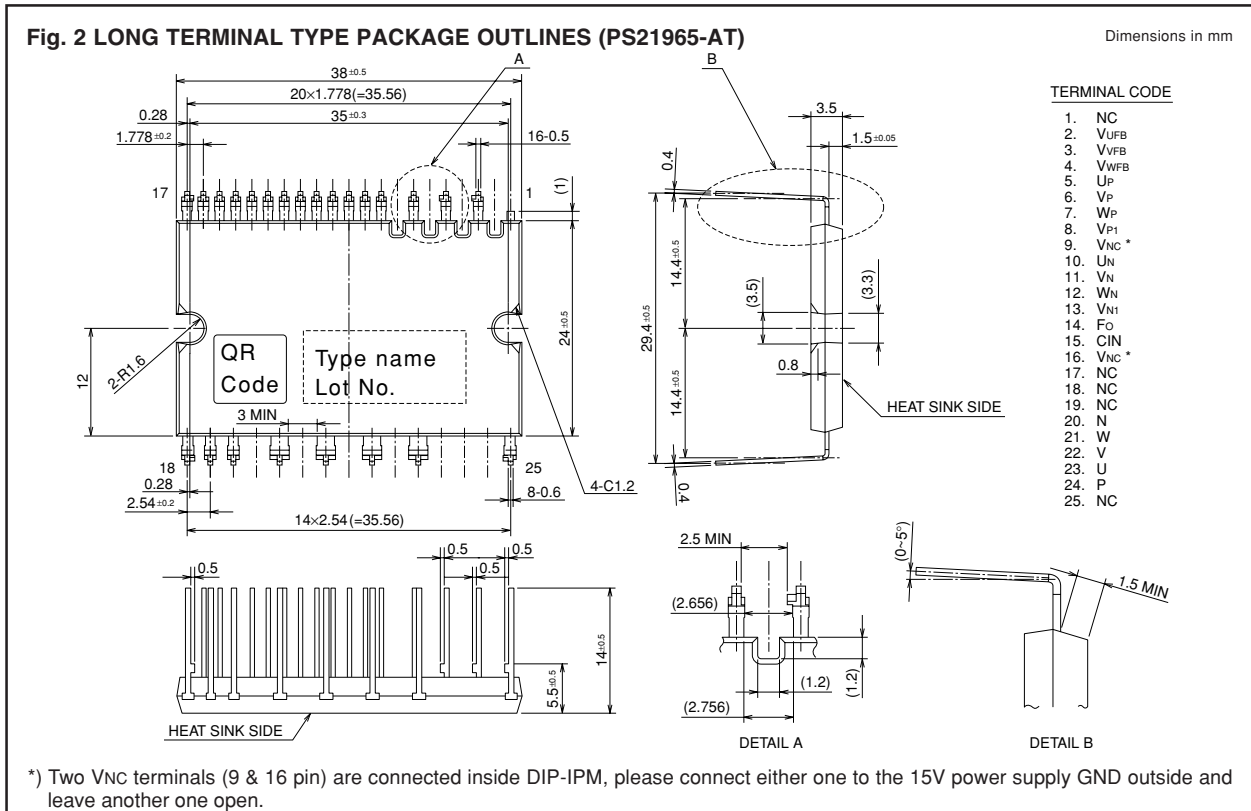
Fig. 2 LONG TERMINAL TYPE PACKAGE OUTLINES (PS21965-AT)

Dimensions in mm

A

B

$38^{\pm0.5}$

$20\times1.778(=35.56)$

$35^{\pm0.3}$

0.28

$1.778^{\pm0.2}$

16-0.5

17

1

(1)

0.4

3.5

$1.5^{\pm0.05}$

$14.4^{\pm0.5}$

$29.4^{\pm0.5}$

$14.4^{\pm0.5}$

(3.5)

(3.3)

$24^{\pm0.5}$

12

2-R1.6

QR Code

Type name Lot No.

3 MIN

0.8

HEAT SINK SIDE

18

25

0.28

$2.54^{\pm0.2}$

8-0.6

4-C1.2

0.4

$14\times2.54(=35.56)$

0.5

0.5

0.5

0.5

$14^{\pm0.5}$

$5.5^{\pm0.5}$

HEAT SINK SIDE

2.5 MIN

(2.656)

(1.2)

(1.2)

(2.756)

DETAIL A

(0~5°)

1.5 MIN

DETAIL B

TERMINAL CODE
1. NC
2. VUFB
3. VVFB
4. VWFB
5. UP
6. VP
7. WP
8. VP1
9. VNC *
10. UN
11. VN
12. WN
13. VN1
14. FO
15. CIN
16. VNC *
17. NC
18. NC
19. NC
20. N
21. W
22. V
23. U
24. P
25. NC

*) Two VNC terminals (9 & 16 pin) are connected inside DIP-IPM, please connect either one to the 15V power supply GND outside and leave another one open.